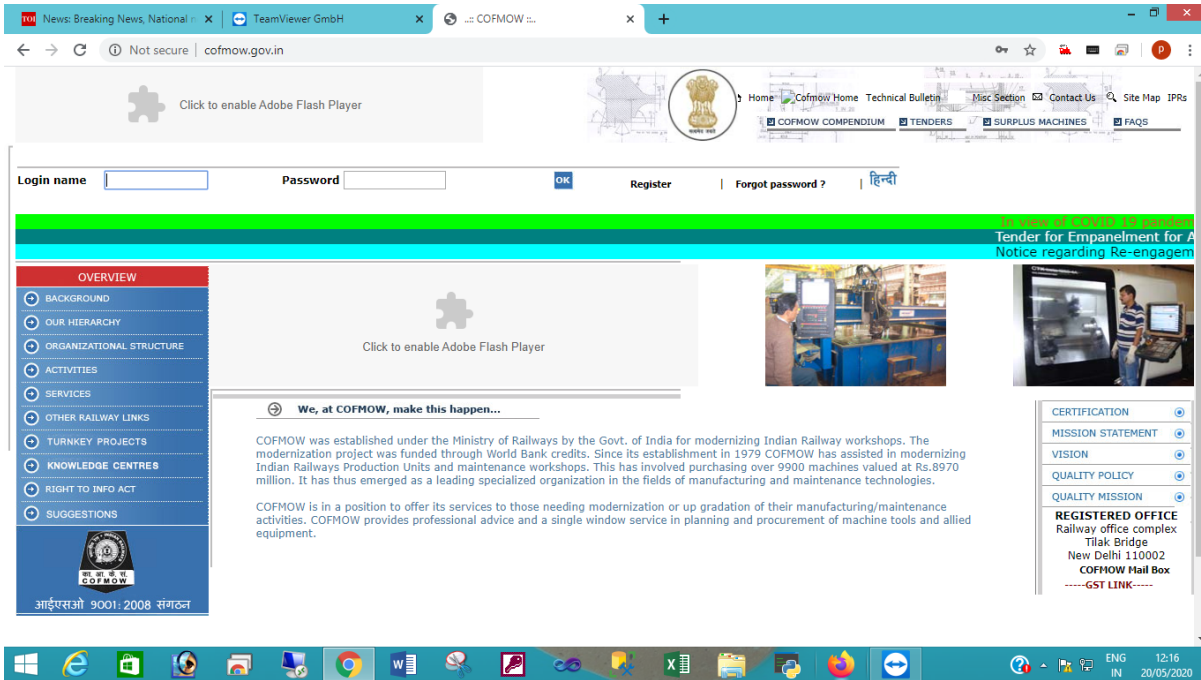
TOI News: Breaking News, National n × TeamViewer GmbH × ..:: COFMOW ::.. × +

Not secure | cofmow.gov.in

Click to enable Adobe Flash Player

Home Cofmow Home Technical Bulletin Misc Section Contact Us Site Map IPRs

COFMOW COMPENDIUM TENDERS SURPLUS MACHINES FAQS

Login name Password OK Register | Forgot password ? | हिन्दी

In view of COVID 19 panden

Tender for Empanelment for A

Notice regarding Re-engagem

OVERVIEW
BACKGROUND
OUR HIERARCHY
ORGANIZATIONAL STRUCTURE
ACTIVITIES
SERVICES
OTHER RAILWAY LINKS
TURNKEY PROJECTS
KNOWLEDGE CENTRES
RIGHT TO INFO ACT
SUGGESTIONS

COFMOW

आईएसओ 9001:2008 संगठन

Click to enable Adobe Flash Player

We, at COFMOW, make this happen...

COFMOW was established under the Ministry of Railways by the Govt. of India for modernizing Indian Railway workshops. The modernization project was funded through World Bank credits. Since its establishment in 1979 COFMOW has assisted in modernizing Indian Railways Production Units and maintenance workshops. This has involved purchasing over 9900 machines valued at Rs.8970 million. It has thus emerged as a leading specialized organization in the fields of manufacturing and maintenance technologies.

COFMOW is in a position to offer its services to those needing modernization or up gradation of their manufacturing/maintenance activities. COFMOW provides professional advice and a single window service in planning and procurement of machine tools and allied equipment.

CERTIFICATION
MISSION STATEMENT
VISION
QUALITY POLICY
QUALITY MISSION

REGISTERED OFFICE
Railway office complex
Tilak Bridge
New Delhi 110002
COFMOW Mail Box
-----GST LINK-----

ENG IN 12:16 20/05/2020